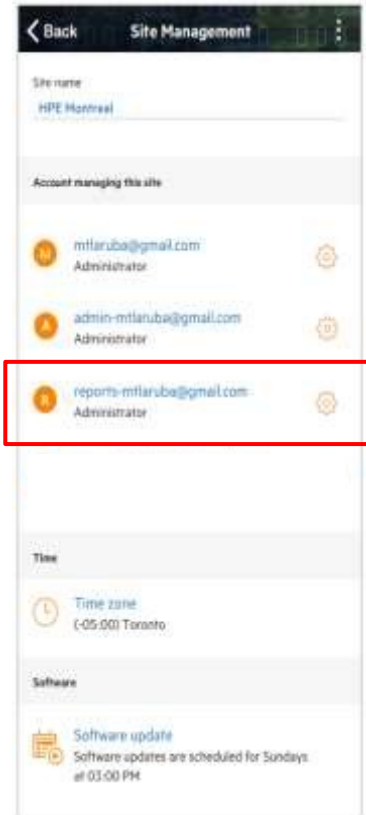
Back

Site Management

Site name

HPE Montreal

Account managing this site

M mtlaruba@gmail.com
Administrator

A admin-mtlaruba@gmail.com
Administrator

R reports-mtlaruba@gmail.com
Administrator

Time

Time zone
(-05:00) Toronto

Software

Software update
Software updates are scheduled for Sundays at 03:00 PM